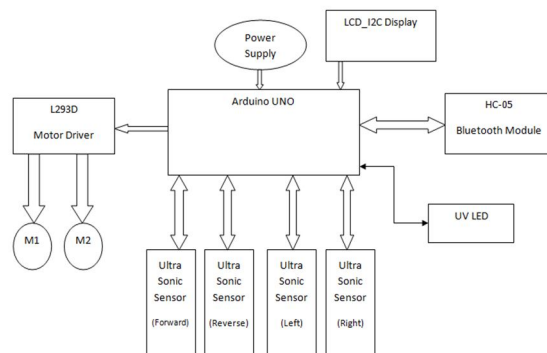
Power Supply

LCD_I2C Display

L293D

Motor Driver

Arduino UNO

HC-05

Bluetooth Module

M1

M2

UV LED

Ultra Sonic Sensor (Forward)

Ultra Sonic Sensor (Reverse)

Ultra Sonic Sensor (Left)

Ultra Sonic Sensor (Right)